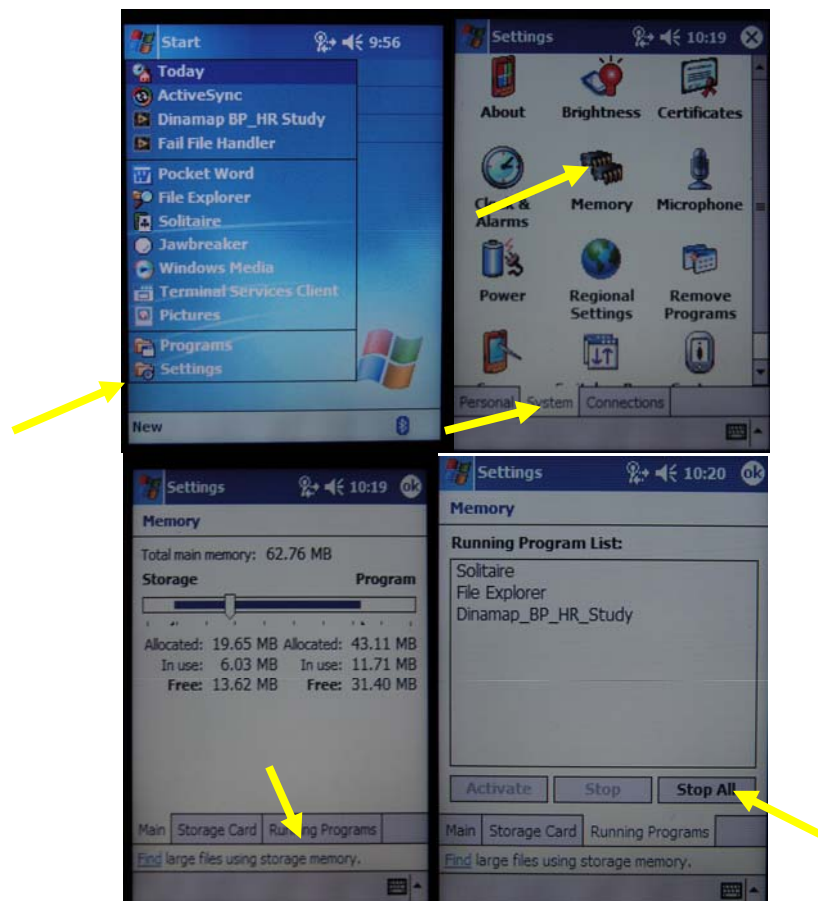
Start 9:56

Today
ActiveSync
Dinamap BP_HR Study
Fail File Handler
Pocket Word
File Explorer
Solitaire
Jawbreaker
Windows Media
Terminal Services Client
Pictures
Programs
Settings

New

Settings 10:19

About
Brightness
Certificates
Clock & Alarms
Memory
Microphone
Power
Regional Settings
Remove Programs

Personal System Connections

Settings 10:19 ok

Memory

Total main memory: 62.76 MB

Storage Program

Allocated: 19.65 MB Allocated: 43.11 MB
In use: 6.03 MB In use: 11.71 MB
Free: 13.62 MB Free: 31.40 MB

Main Storage Card Running Programs

Find large files using storage memory.

Settings 10:20 ok

Memory

Running Program List:

Solitaire
File Explorer
Dinamap_BP_HR_Study

Activate Stop Stop All

Main Storage Card Running Programs

Find large files using storage memory.